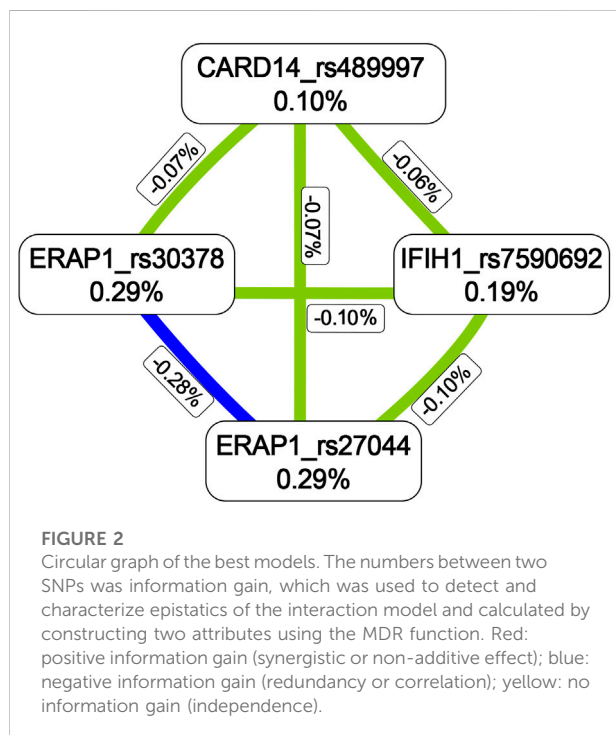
CARD14_rs489997
0.10%

-0.07%

-0.06%

-0.07%

ERAP1_rs30378
0.29%

IFIH1_rs7590692
0.19%

-0.10%

-0.28%

-0.10%

ERAP1_rs27044
0.29%

FIGURE 2
Circular graph of the best models. The numbers between two SNPs was information gain, which was used to detect and characterize epistatics of the interaction model and calculated by constructing two attributes using the MDR function. Red: positive information gain (synergistic or non-additive effect); blue: negative information gain (redundancy or correlation); yellow: no information gain (independence).